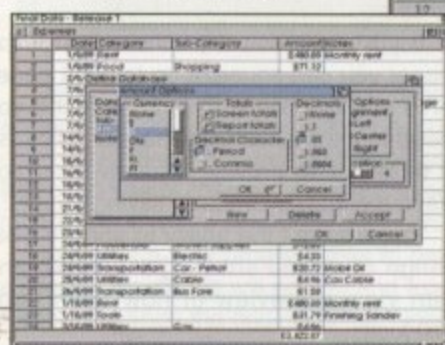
Final Data : Release 1

Expenses

| | Date | Category | Sub-Category | Amount | Notes |
|---|---|---|---|---|---|
| 1 | 1/6/89 | Rent | | £480.00 | Monthly rent |
| 2 | 1/6/89 | Food | Shopping | £71.32 | |
| 3 | 2/6/ | | | | |
| 4 | 2/6/ | | | | |
| 5 | 4/6/ | | | | |
| 6 | 7/6/ | | | | |
| 7 | 7/6/ | | | | |
| 8 | 14/6/ | | | | |
| 9 | 14/6/ | | | | |
| 10 | 14/6/ | | | | |
| 11 | 15/6/ | | | | |
| 12 | 18/6/ | | | | |
| 13 | 18/6/ | | | | |
| 14 | 21/6/ | | | | |
| 15 | 21/6/ | | | | |
| 16 | 22/6/ | | | | |
| 17 | 23/6/ | | | | |
| 18 | 25/6/ | | | | |
| 19 | 25/6/ | | | | |
| 20 | 26/6/89 | | | | |
| 21 | 28/6/89 | Utilities | Electric | £4.20 | |
| 22 | 28/6/89 | Transportation | Car - Petrol | £30.72 | Mobil Oil |
| 23 | 28/6/89 | Utilities | Cable | £4.96 | Cox Cable |
| 24 | 28/6/89 | Transportation | Bus Fare | £1.50 | |
| 25 | 1/10/89 | Rent | | £480.00 | Monthly rent |
| 26 | 1/10/89 | Tools | | £31.74 | Finishing Sander |
| 27 | 2/10/89 | Utilities | Gas | £4.96 | |
| | | | | £1,422.87 | |

Define Database

Amount Options

Currency
None
£
$
DM
Fr

Totals
Screen totals
Report totals

Decimal Separator
Period
Comma

Decimals
None
0.1
0.01
0.001
0.0001

Options
Alignment
Left
Center
Right

Width
6

OK
Cancel

New
Delete
Accept

OK
Cancel